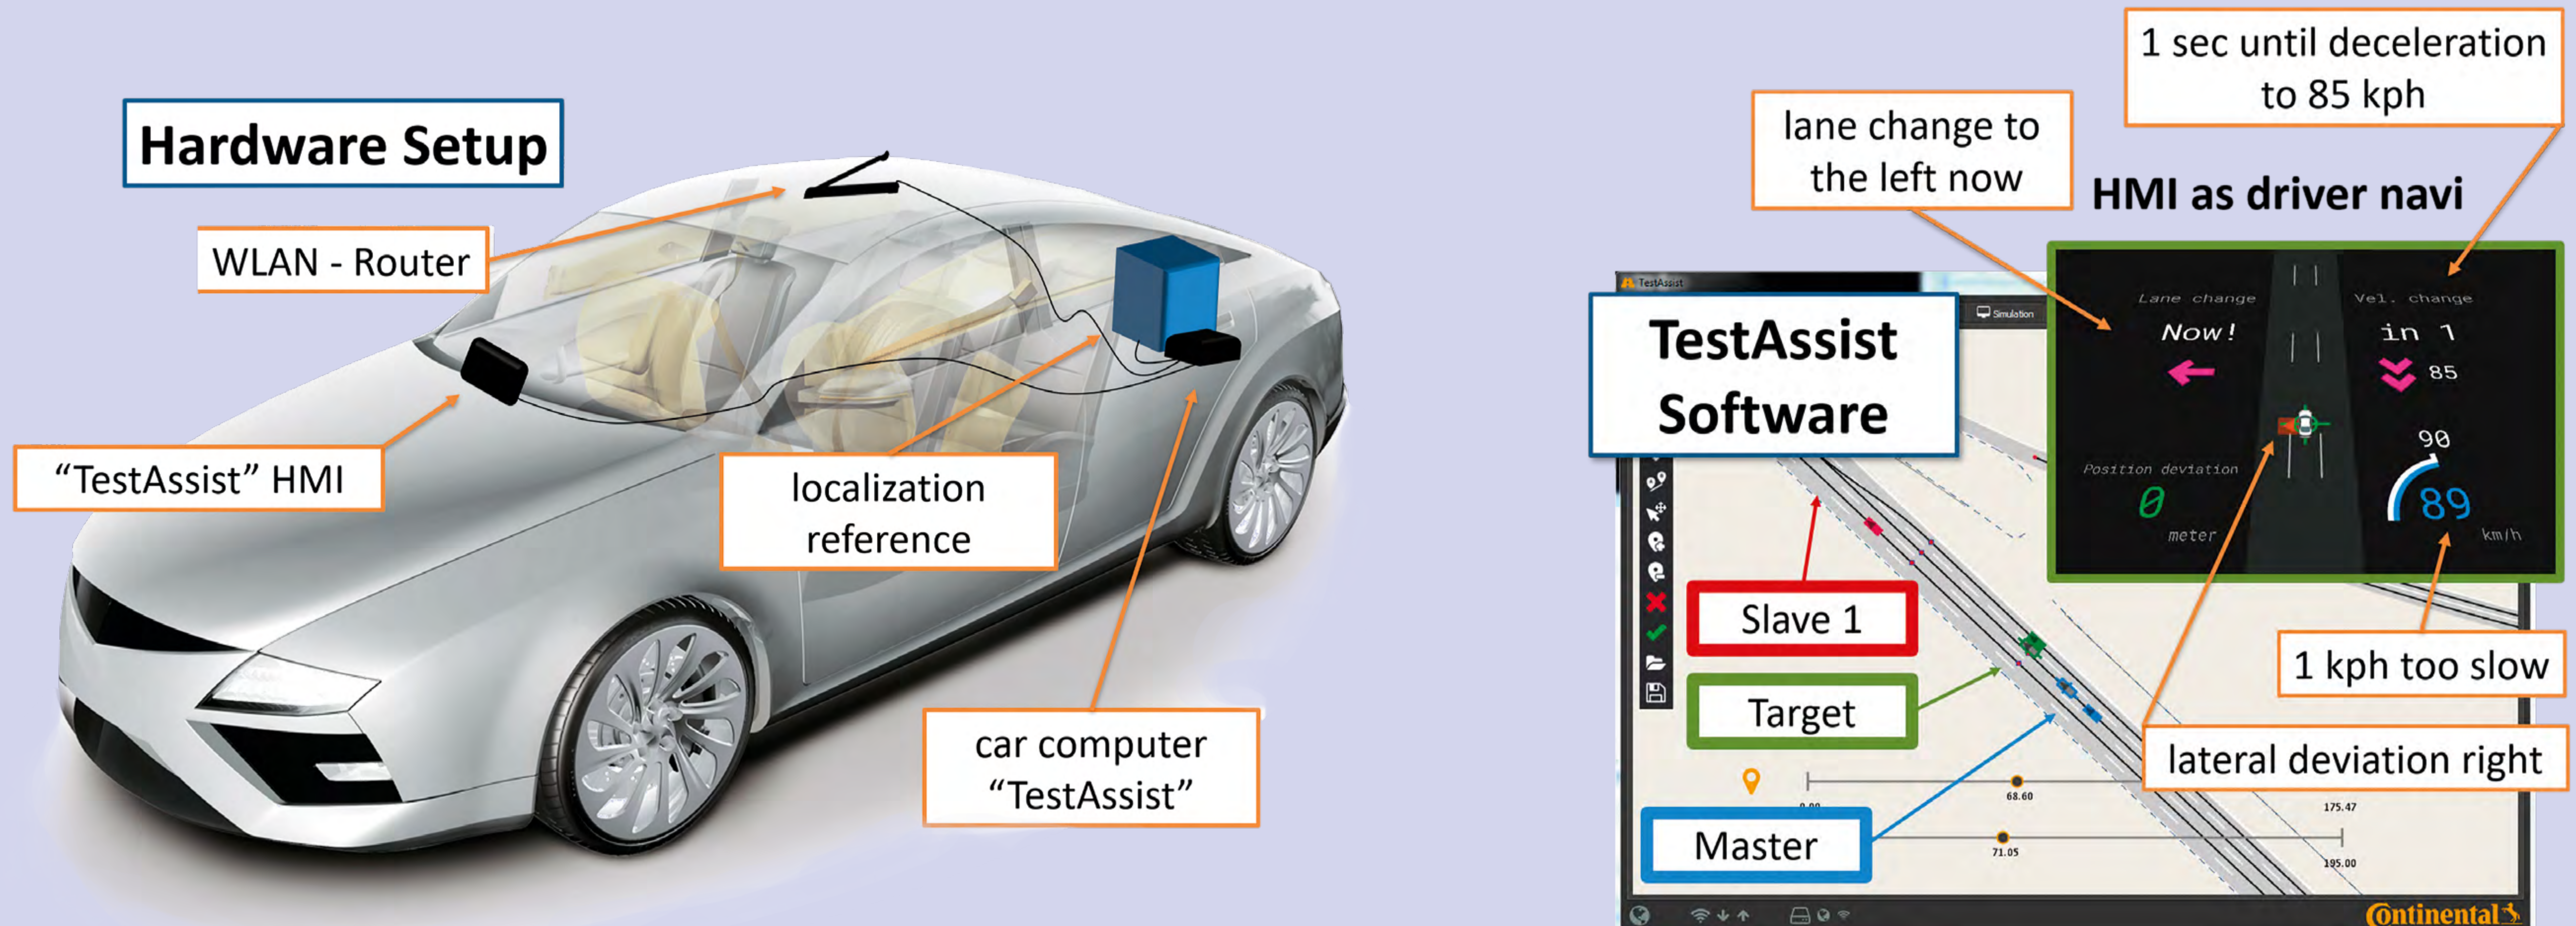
Hardware Setup

WLAN - Router

"TestAssist" HMI

localization reference

car computer "TestAssist"

1 sec until deceleration to 85 kph

lane change to the left now

HMI as driver navi

TestAssist

Simulation

TestAssist Software

Lane change

Now!

Vel. change

in 1

85

90

Position deviation

0

meter

89

km/h

Slave 1

Target

Master

1 kph too slow

lateral deviation right

68.60

175.47

71.05

195.00

Continental